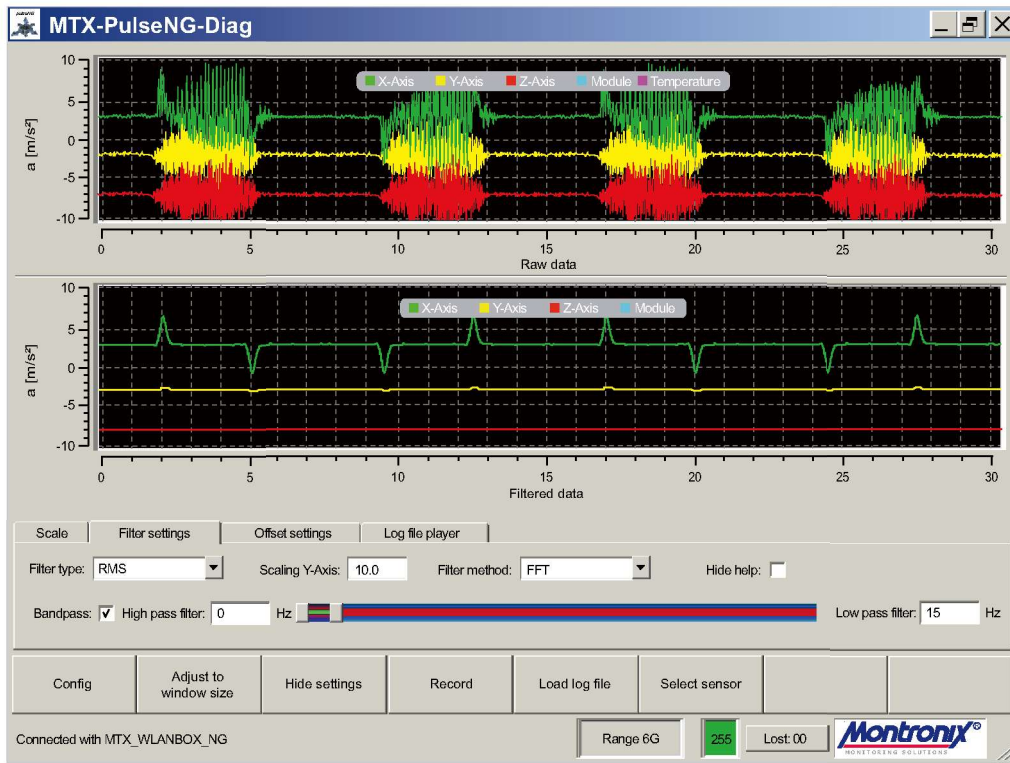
MTX-PulseNG-Diag

X-Axis Y-Axis Z-Axis Module Temperature

10
5
0
-5
-10

a [m/s²]

0 5 10 15 20 25 30
Raw data

X-Axis Y-Axis Z-Axis Module

10
5
0
-5
-10

a [m/s²]

0 5 10 15 20 25 30
Filtered data

Scale | Filter settings | Offset settings | Log file player

Filter type: RMS
Scaling Y-Axis: 10.0
Filter method: FFT
Hide help:

Bandpass: ✓ High pass filter: 0 Hz
Low pass filter: 15 Hz

Config | Adjust to window size | Hide settings | Record | Load log file | Select sensor

Connected with MTX_WLANBOX_NG
Range 6G
255
Lost: 00
Montronix®
MONITORING SOLUTIONS